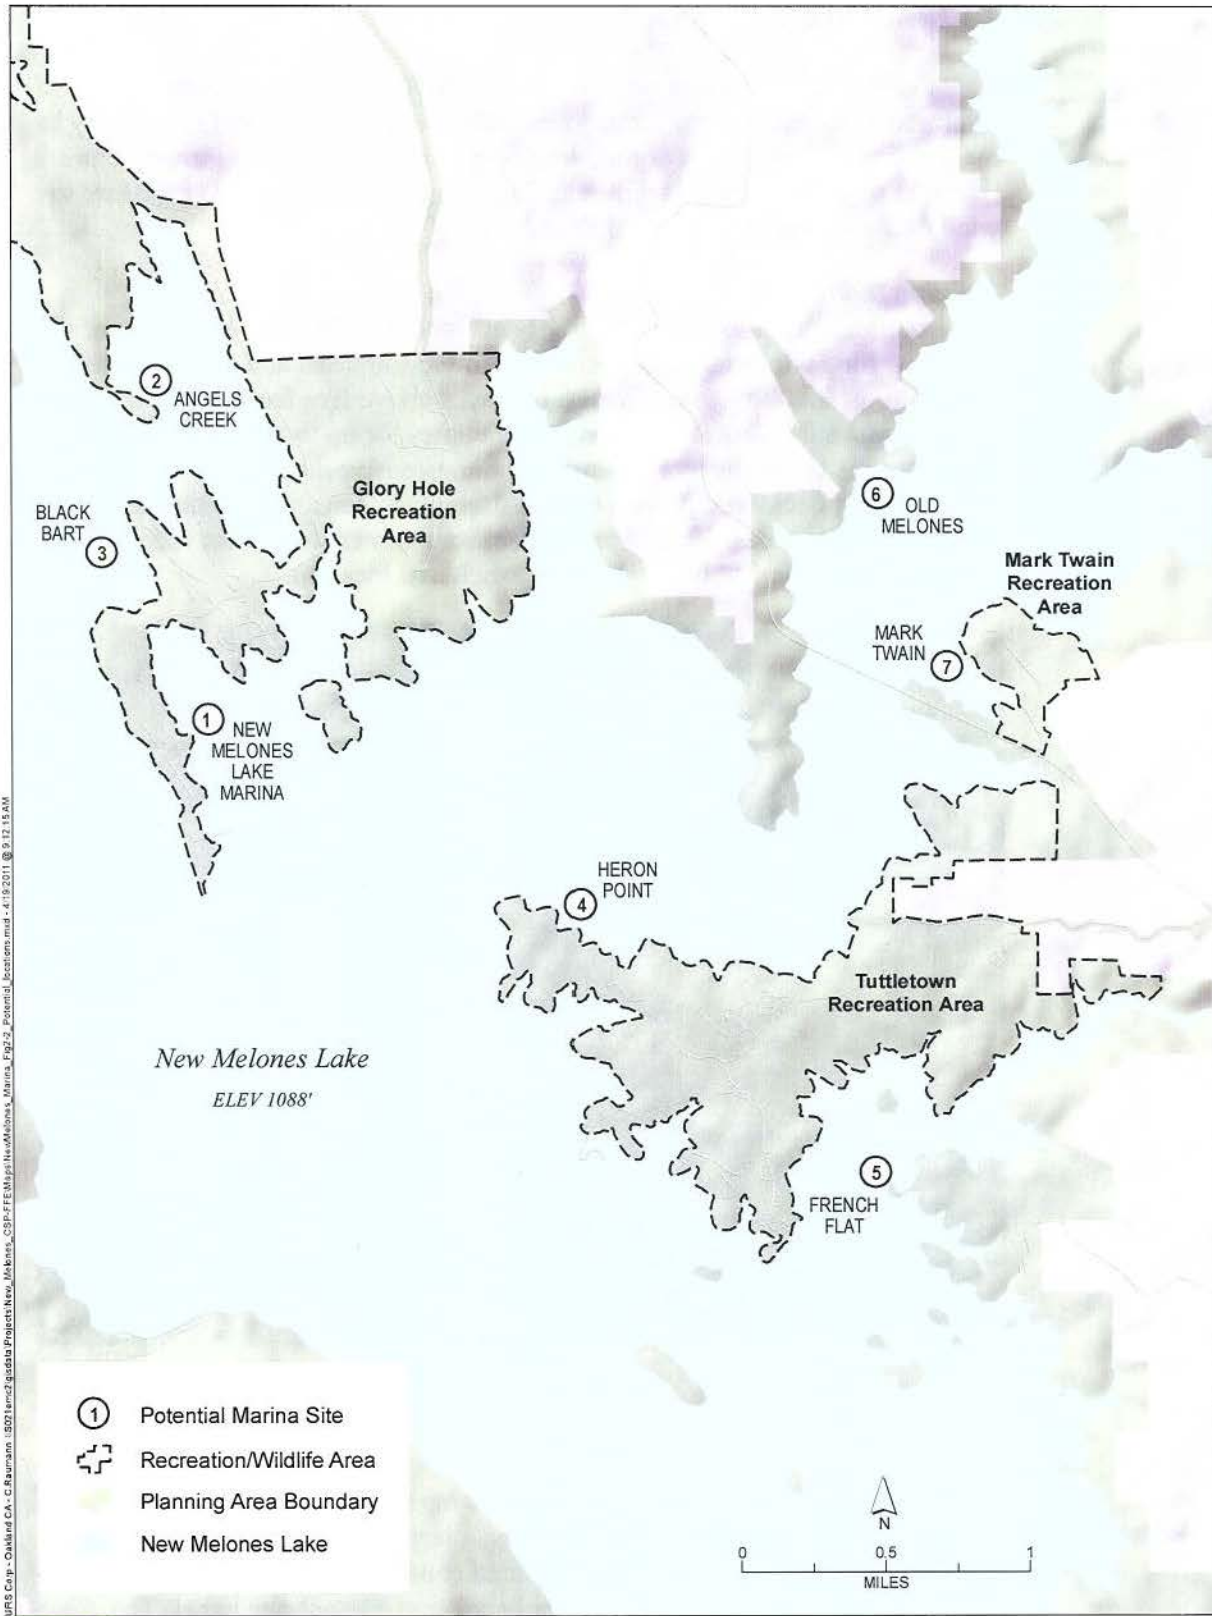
2 ANGELS CREEK

Glory Hole Recreation Area

BLACK BART 3

6 OLD MELONES

Mark Twain Recreation Area

MARK TWAIN 7

1 NEW MELONES LAKE MARINA

HERON POINT 4

Tuttletown Recreation Area

New Melones Lake
ELEV 1088'

5 FRENCH FLAT

1 Potential Marina Site
Recreation/Wildlife Area
Planning Area Boundary
New Melones Lake

N

0 0.5 1
MILES

URS Corp - Oakland CA - C.Raumann \\S02\emc2\gisdata\Projects\New_Melones_CSP-FFE\Maps\NewMelones_Marina_Fig7-2_Potential_locations.mxd - 4/19/2011 @ 9:12:15 AM